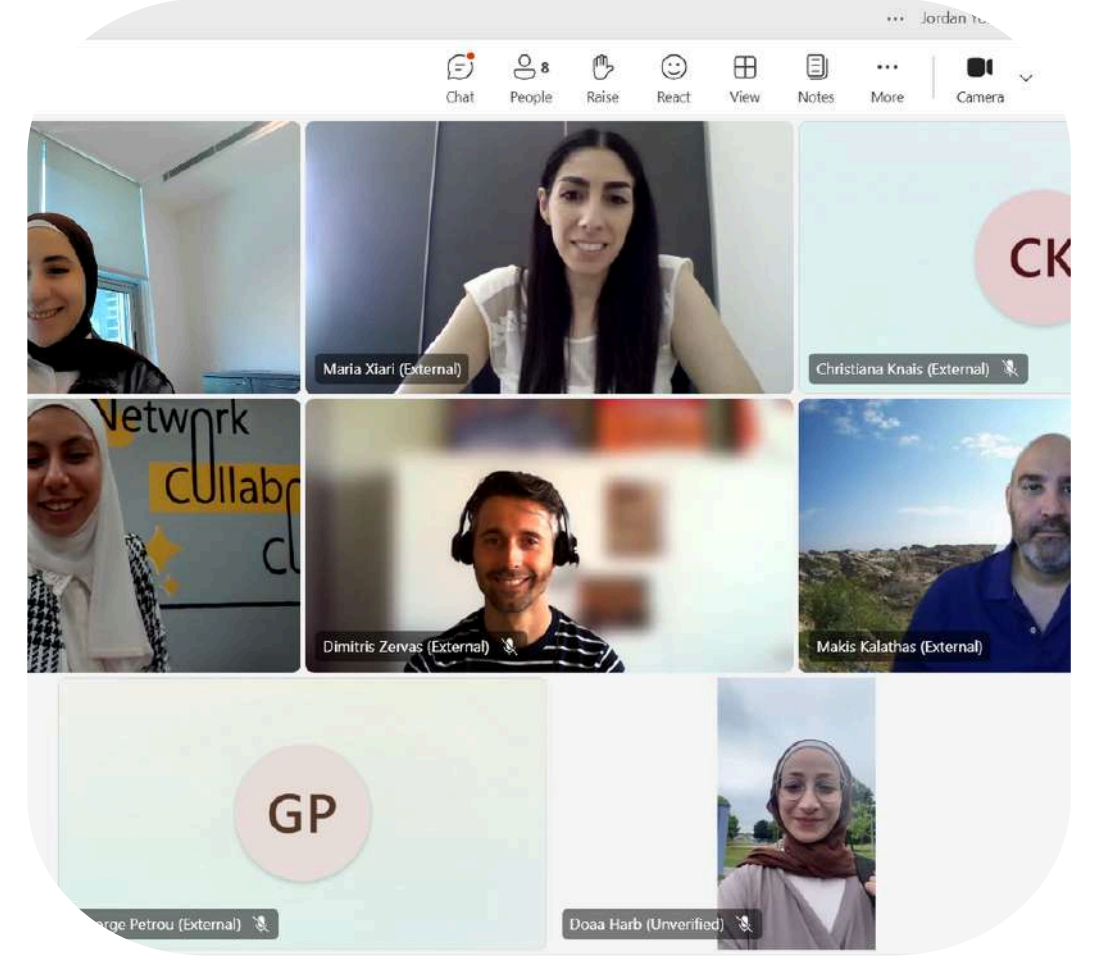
... Jordan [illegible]

Chat
8
People
Raise
React
View
Notes
More
Camera

Maria Xiari (External)

CK

Christiana Knais (External)

Network
Collab
C

Dimitris Zervas (External)

Makis Kalathas (External)

GP

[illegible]rge Petrou (External)

Doaa Harb (Unverified)